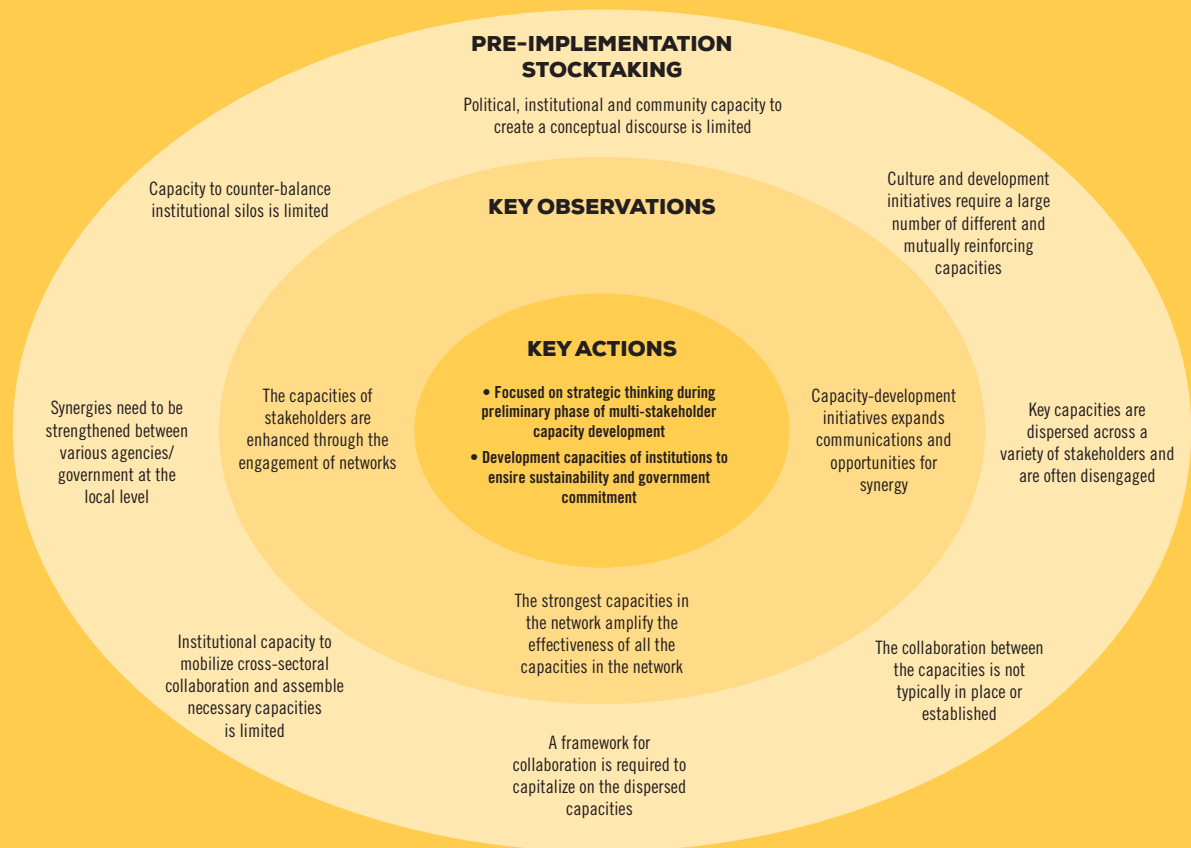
PRE-IMPLEMENTATION STOCKTAKING

Political, institutional and community capacity to create a conceptual discourse is limited

Capacity to counter-balance institutional silos is limited

Culture and development initiatives require a large number of different and mutually reinforcing capacities

KEY OBSERVATIONS

KEY ACTIONS

• Focused on strategic thinking during preliminary phase of multi-stakeholder capacity development

• Development capacities of institutions to ensire sustainability and government commitment

Synergies need to be strengthened between various agencies/ government at the local level

The capacities of stakeholders are enhanced through the engagement of networks

Capacity-development initiatives expands communications and opportunities for synergy

Key capacities are dispersed across a variety of stakeholders and are often disengaged

The strongest capacities in the network amplify the effectiveness of all the capacities in the network

Institutional capacity to mobilize cross-sectoral collaboration and assemble necessary capacities is limited

The collaboration between the capacities is not typically in place or established

A framework for collaboration is required to capitalize on the dispersed capacities